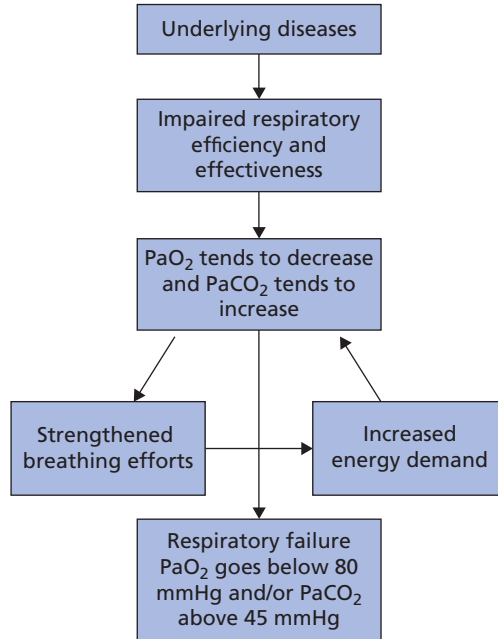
Underlying diseases

Impaired respiratory efficiency and effectiveness

$PaO_2$ tends to decrease and $PaCO_2$ tends to increase

Strengthened breathing efforts

Increased energy demand

Respiratory failure $PaO_2$ goes below 80 mmHg and/or $PaCO_2$ above 45 mmHg